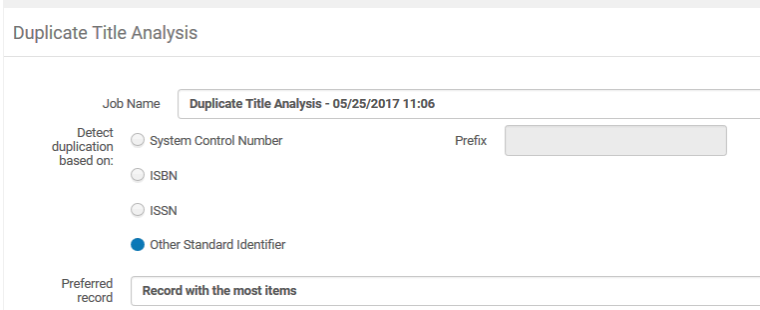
Duplicate Title Analysis

Job Name Duplicate Title Analysis - 05/25/2017 11:06

Detect duplication based on:

System Control Number

Prefix

ISBN

ISSN

Other Standard Identifier

Preferred record Record with the most items